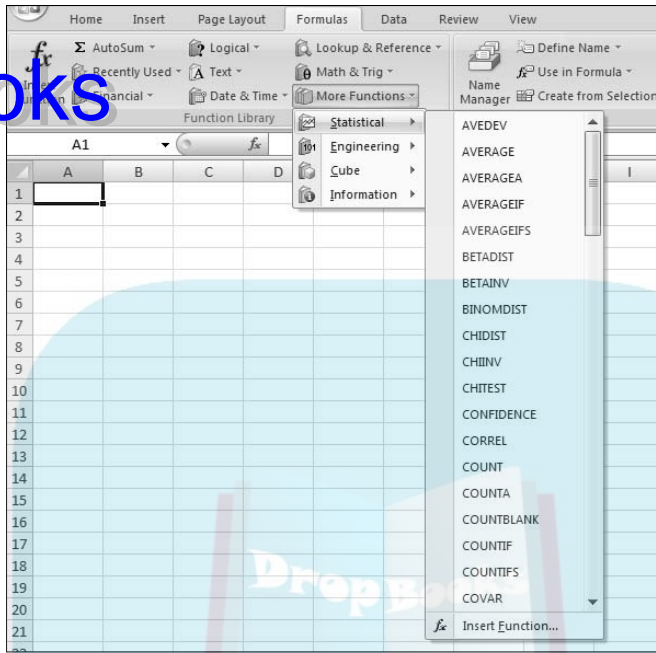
Home Insert Page Layout Formulas Data Review View

oks

Σ AutoSum Logical Lookup & Reference Define Name

Recently Used Text Math & Trig Use in Formula

Financial Date & Time More Functions Name Manager Create from Selection

Function Library

A1 $f_x$

A B C D I

Statistical

Engineering

Cube

Information

AVEDEV
AVERAGE
AVERAGEA
AVERAGEIF
AVERAGEIFS
BETADIST
BETAINV
BINOMDIST
CHIDIST
CHIINV
CHITEST
CONFIDENCE
CORREL
COUNT
COUNTA
COUNTBLANK
COUNTIF
COUNTIFS
COVAR

Insert Function...

1
2
3
4
5
6
7
8
9
10
11
12
13
14
15
16
17
18
19
20
21

DropBoo